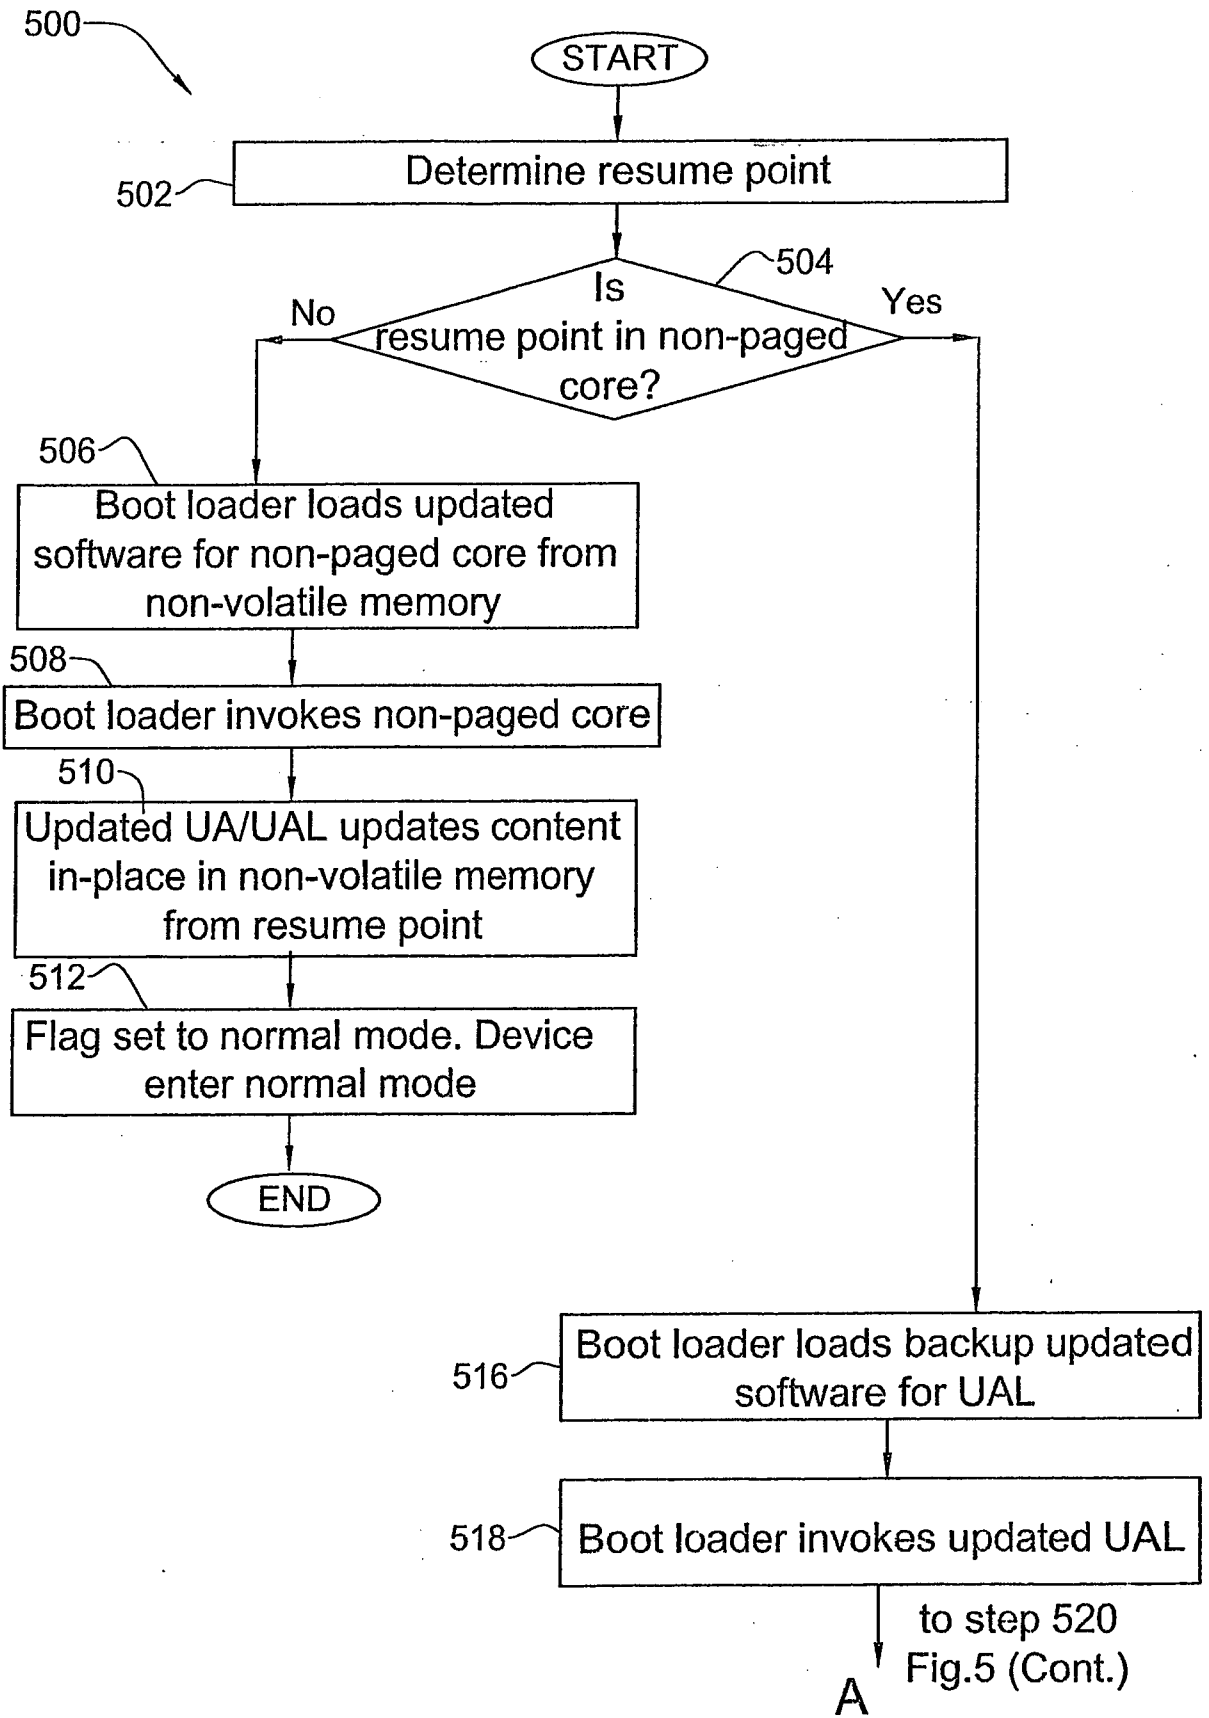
500

START

502 Determine resume point

504
Is resume point in non-paged core?

No

Yes

506
Boot loader loads updated software for non-paged core from non-volatile memory

508
Boot loader invokes non-paged core

510
Updated UA/UAL updates content in-place in non-volatile memory from resume point

512
Flag set to normal mode. Device enter normal mode

END

516 Boot loader loads backup updated software for UAL

518 Boot loader invokes updated UAL

to step 520
Fig.5 (Cont.)

A